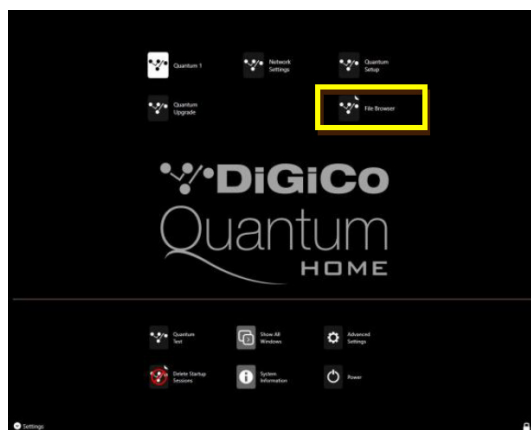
Quantum 1

Network Settings

Quantum Setup

Quantum Upgrade

File Browser

DiGiCo

Quantum

HOME

Quantum Test

Show All Windows

Advanced Settings

Delete Startup Sessions

System Information

Power

Settings